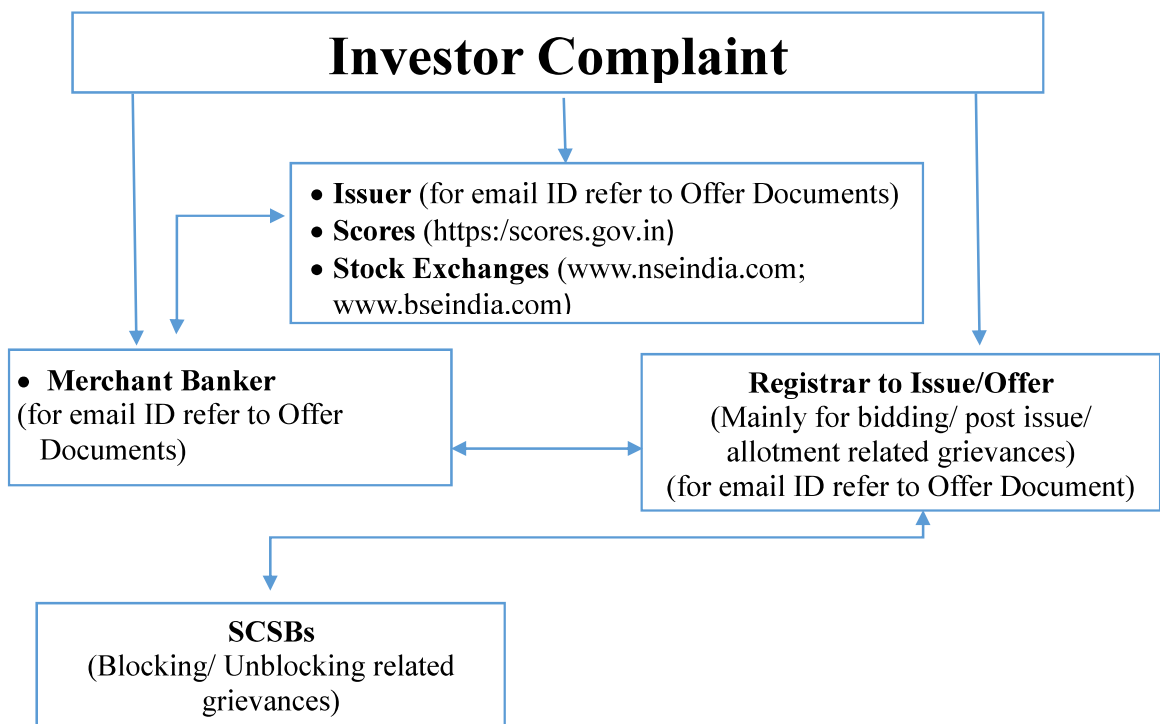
Investor Complaint

• Issuer (for email ID refer to Offer Documents)
• Scores (https:/scores.gov.in)
• Stock Exchanges (www.nseindia.com; www.bseindia.com)

• Merchant Banker
(for email ID refer to Offer Documents)

Registrar to Issue/Offer
(Mainly for bidding/ post issue/ allotment related grievances)
(for email ID refer to Offer Document)

SCSBs
(Blocking/ Unblocking related grievances)